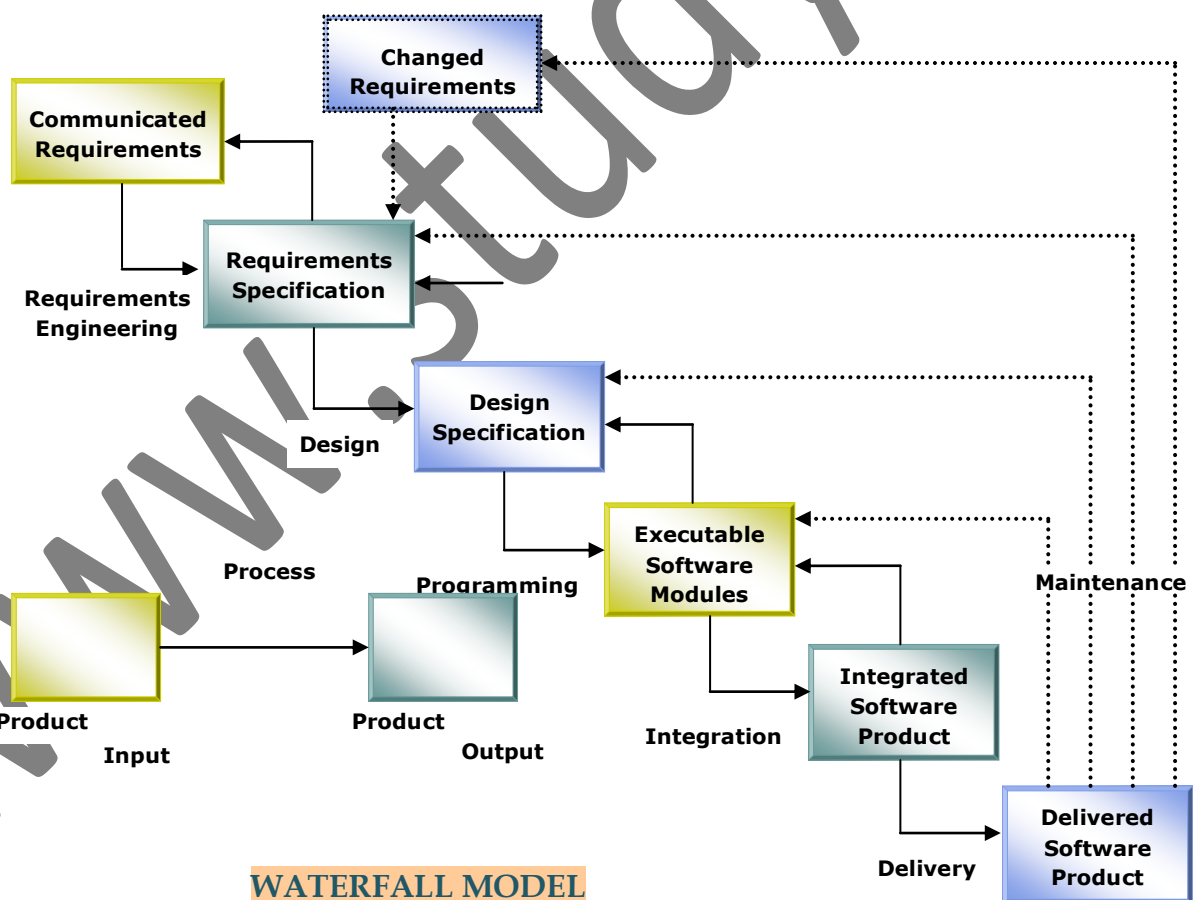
Changed Requirements

Communicated Requirements

Requirements Specification

Requirements Engineering

Design Specification

Design

Executable Software Modules

Process

Programming

Maintenance

Product

Product

Input

Output

Integrated Software Product

Integration

Delivered Software Product

Delivery

WATERFALL MODEL